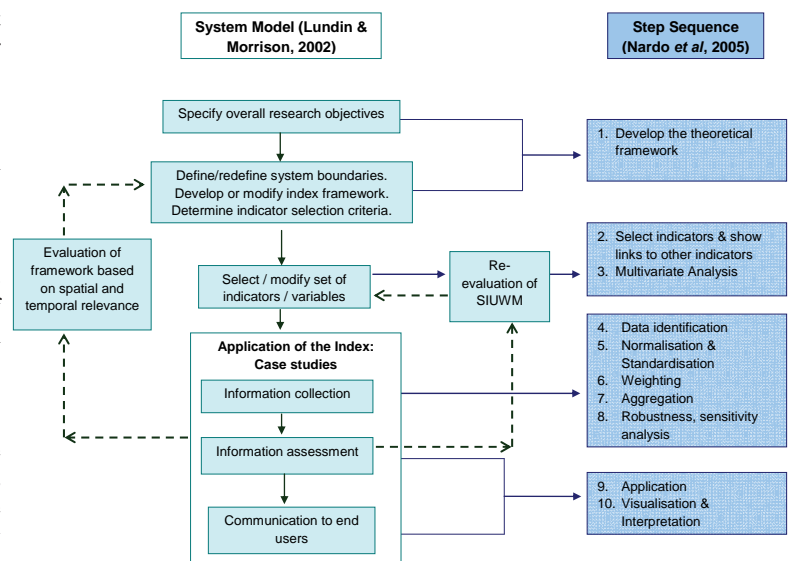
System Model (Lundin & Morrison, 2002)

Step Sequence (Nardo *et al*, 2005)

Specify overall research objectives

Define/redefine system boundaries. Develop or modify index framework. Determine indicator selection criteria.

1. Develop the theoretical framework

Evaluation of framework based on spatial and temporal relevance

Select / modify set of indicators / variables

Re-evaluation of SIUWM

2. Select indicators & show links to other indicators
3. Multivariate Analysis

Application of the Index: Case studies

Information collection

Information assessment

Communication to end users

4. Data identification
5. Normalisation & Standardisation
6. Weighting
7. Aggregation
8. Robustness, sensitivity analysis

9. Application
10. Visualisation & Interpretation